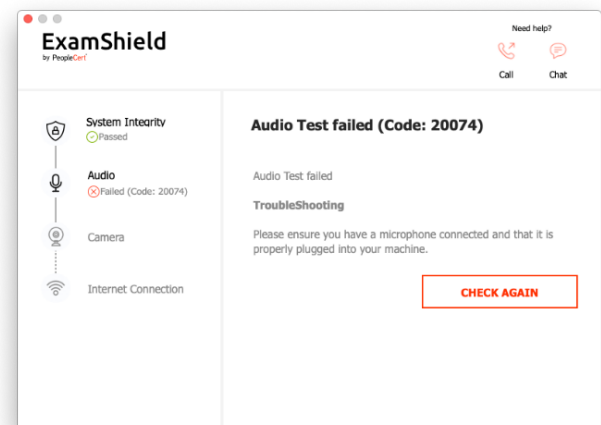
ExamShield
by PeopleCert

Need help?
Call
Chat

System Integrity
Passed

Audio
Failed (Code: 20074)

Camera

Internet Connection

Audio Test failed (Code: 20074)

Audio Test failed

TroubleShooting

Please ensure you have a microphone connected and that it is properly plugged into your machine.

CHECK AGAIN